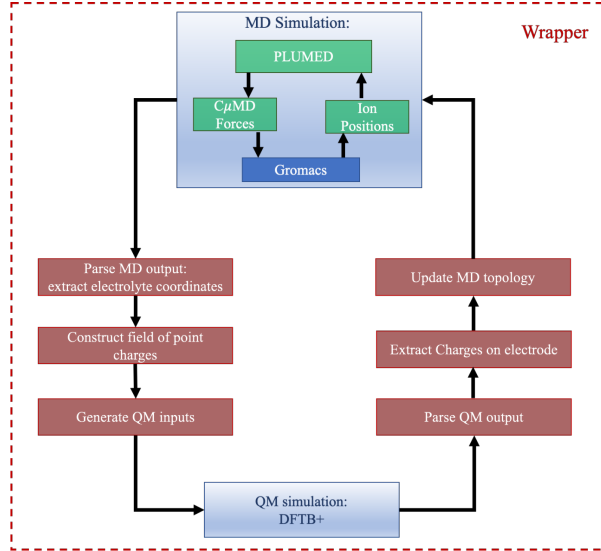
Wrapper

MD Simulation:

PLUMED

C$\mu$MD Forces

Ion Positions

Gromacs

Parse MD output: extract electrolyte coordinates

Construct field of point charges

Generate QM inputs

QM simulation: DFTB+

Parse QM output

Extract Charges on electrode

Update MD topology